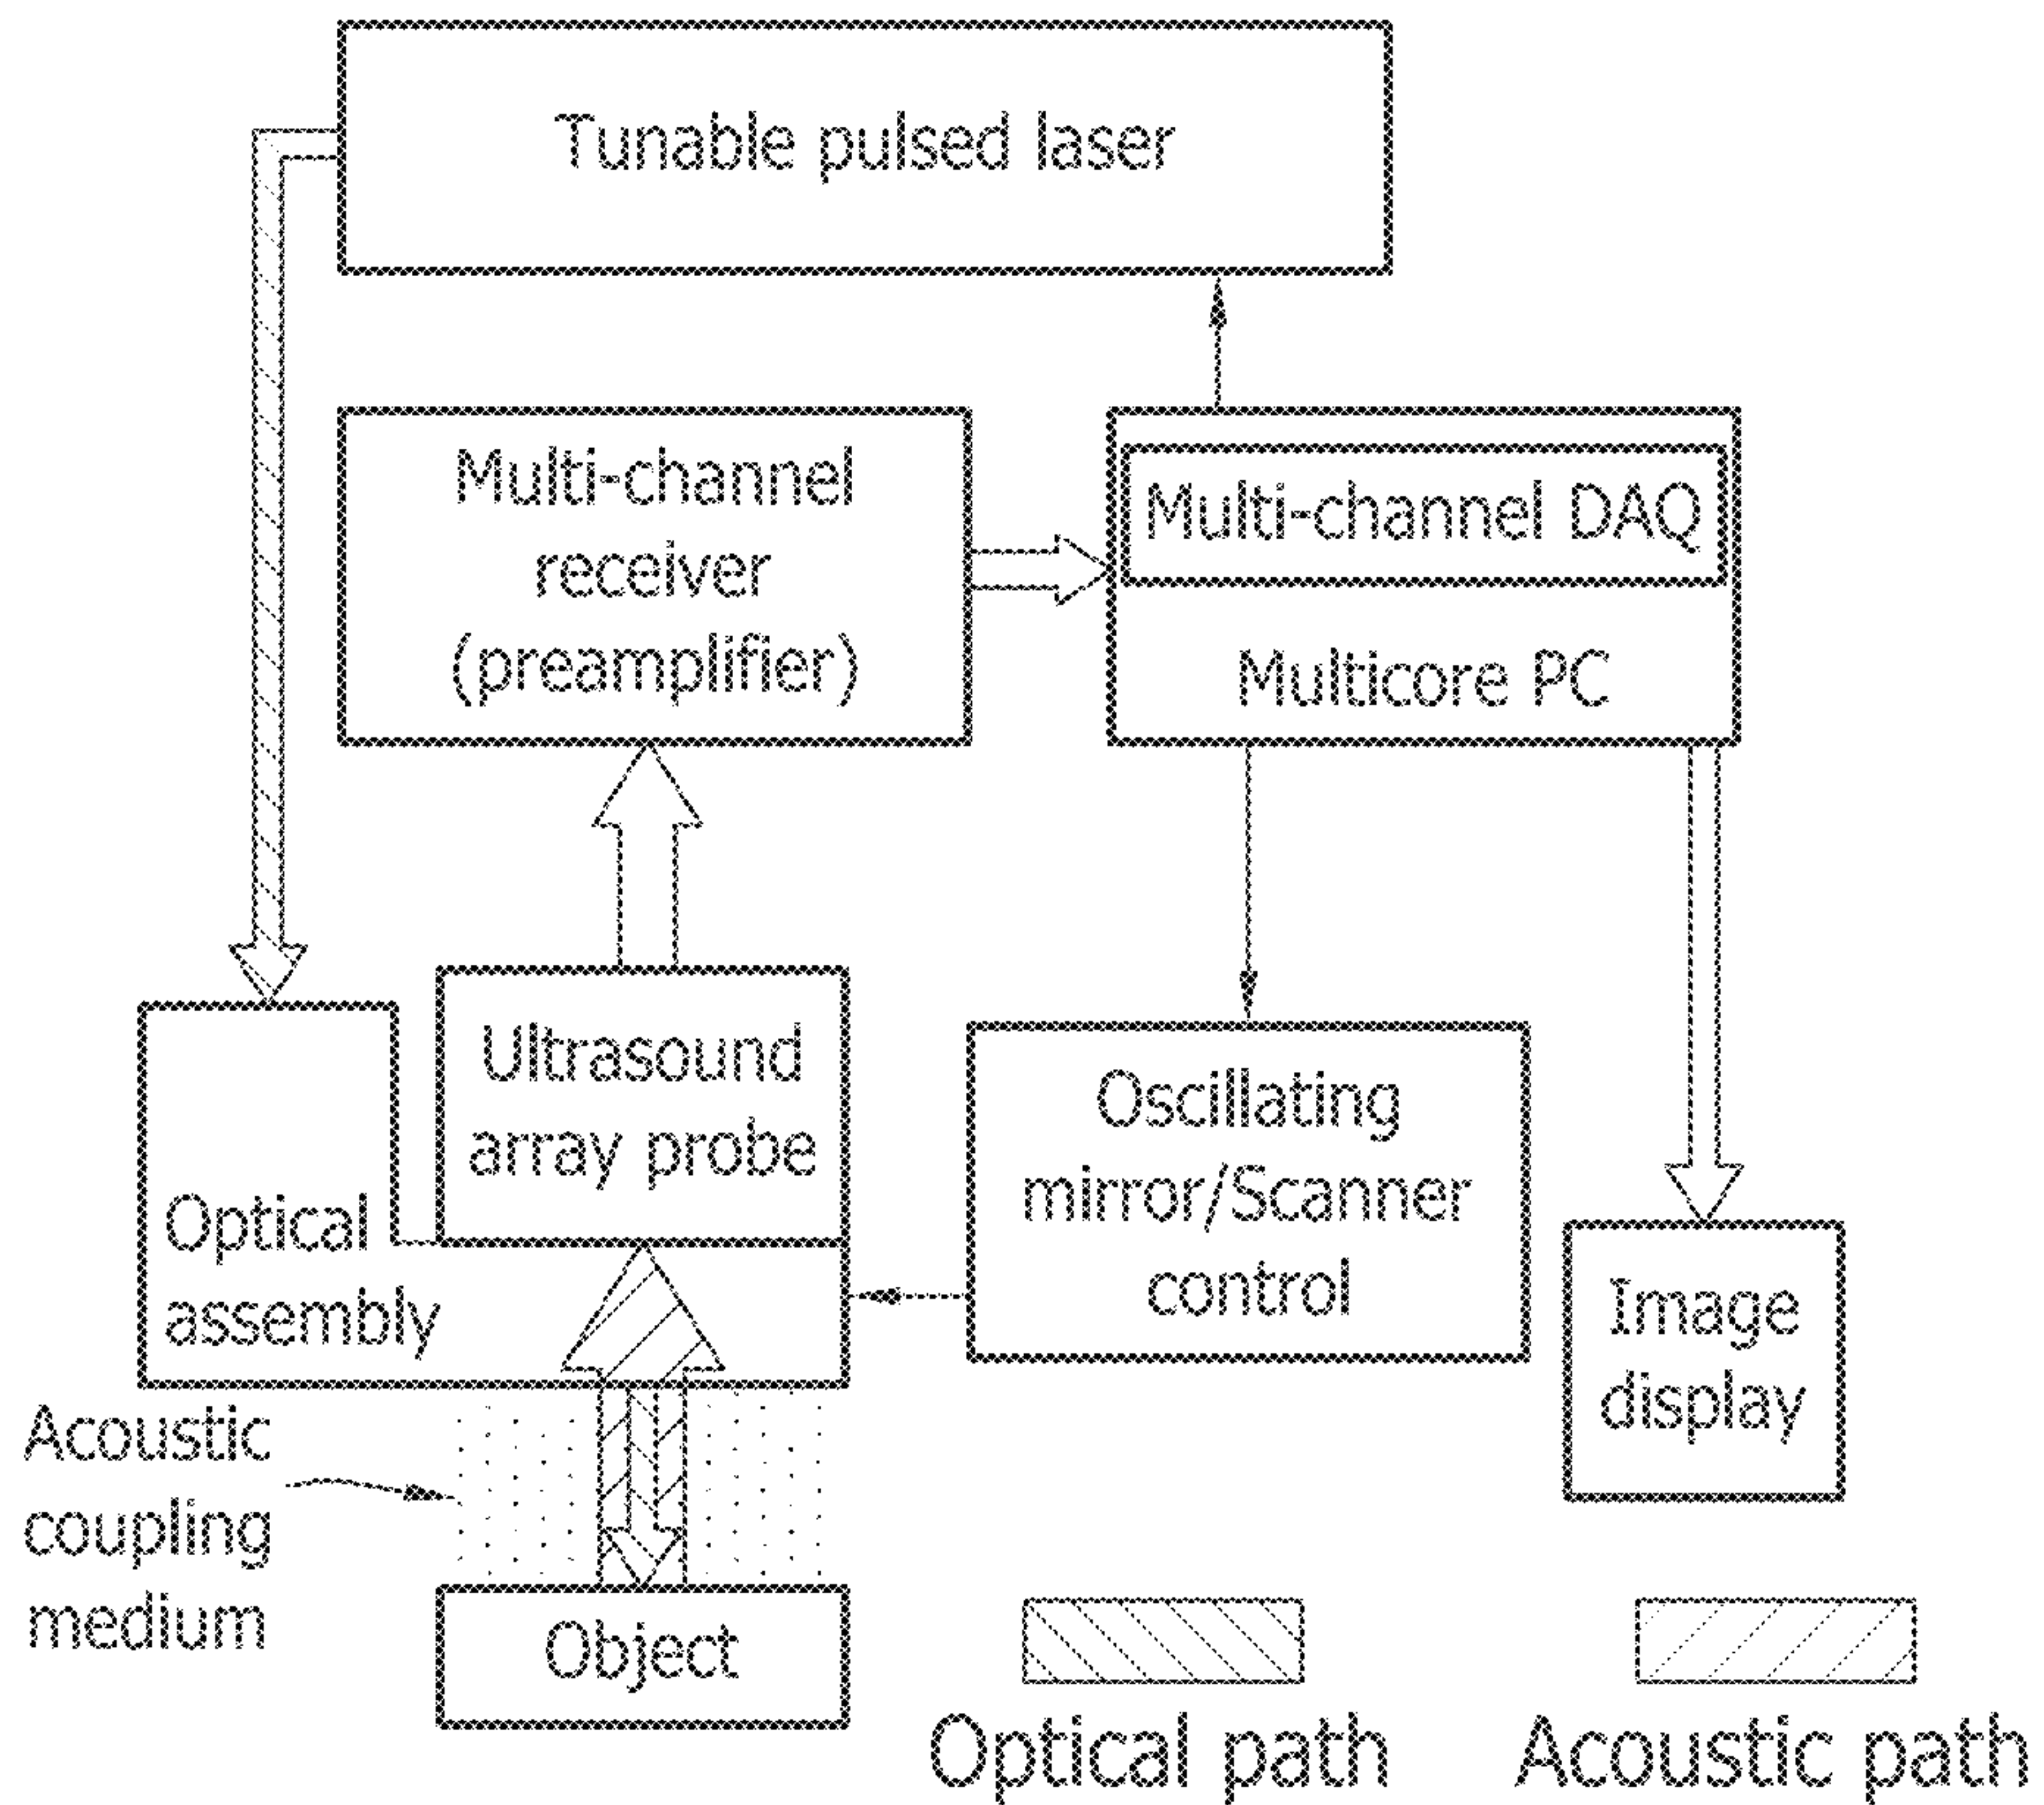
Tunable pulsed laser

Multi-channel receiver (preamplifier)

Multi-channel DAQ

Multicore PC

Optical assembly

Ultrasound array probe

Oscillating mirror/Scanner control

Image display

Acoustic coupling medium

Object

Optical path

Acoustic path